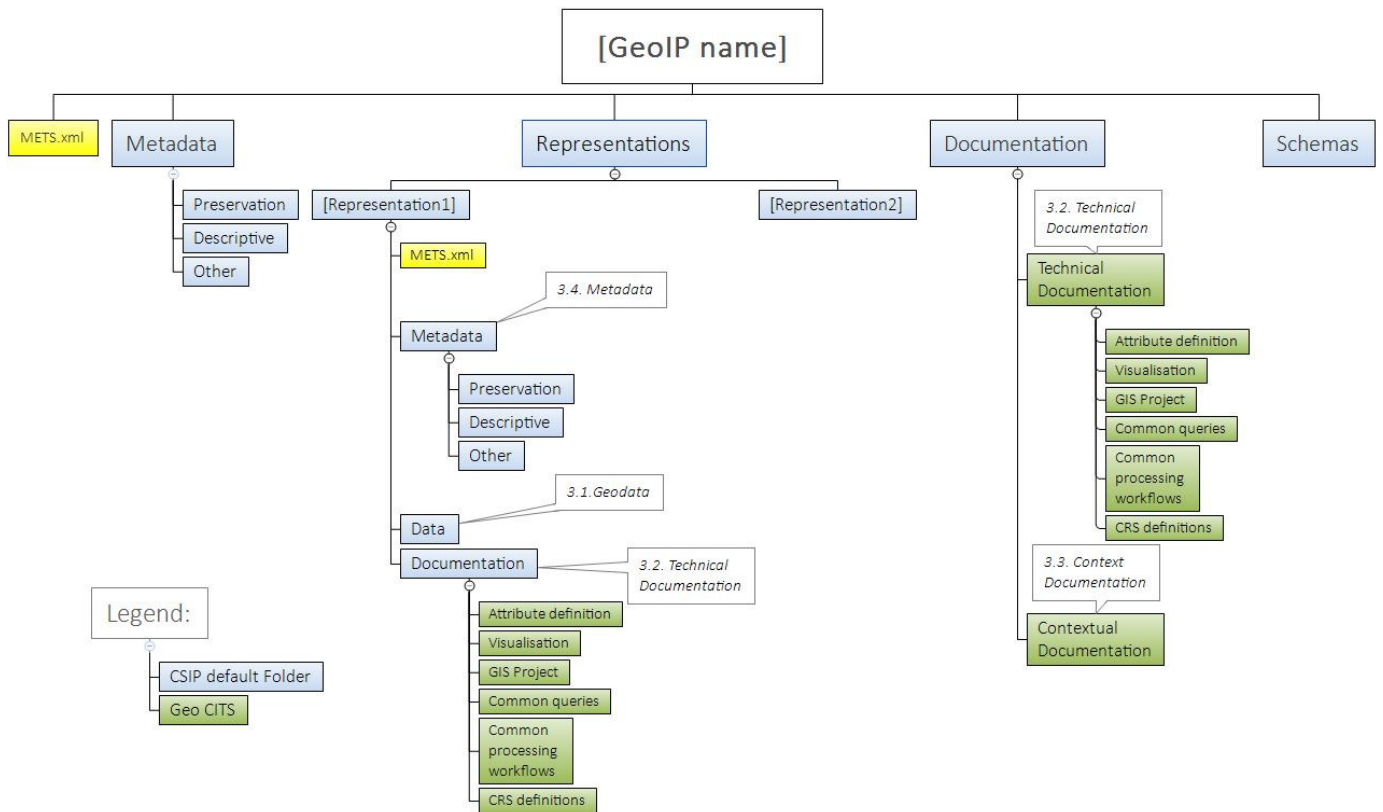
[GeoIP name]

METS.xml

Metadata

Preservation

Descriptive

Other

Representations

[Representation1]

METS.xml

3.4. Metadata

Metadata

Preservation

Descriptive

Other

3.1.Geodata

Data

Documentation

3.2. Technical Documentation

Attribute definition

Visualisation

GIS Project

Common queries

Common processing workflows

CRS definitions

[Representation2]

Documentation

3.2. Technical Documentation

Technical Documentation

Attribute definition

Visualisation

GIS Project

Common queries

Common processing workflows

CRS definitions

3.3. Context Documentation

Contextual Documentation

Schemas

Legend:

CSIP default Folder

Geo CITS